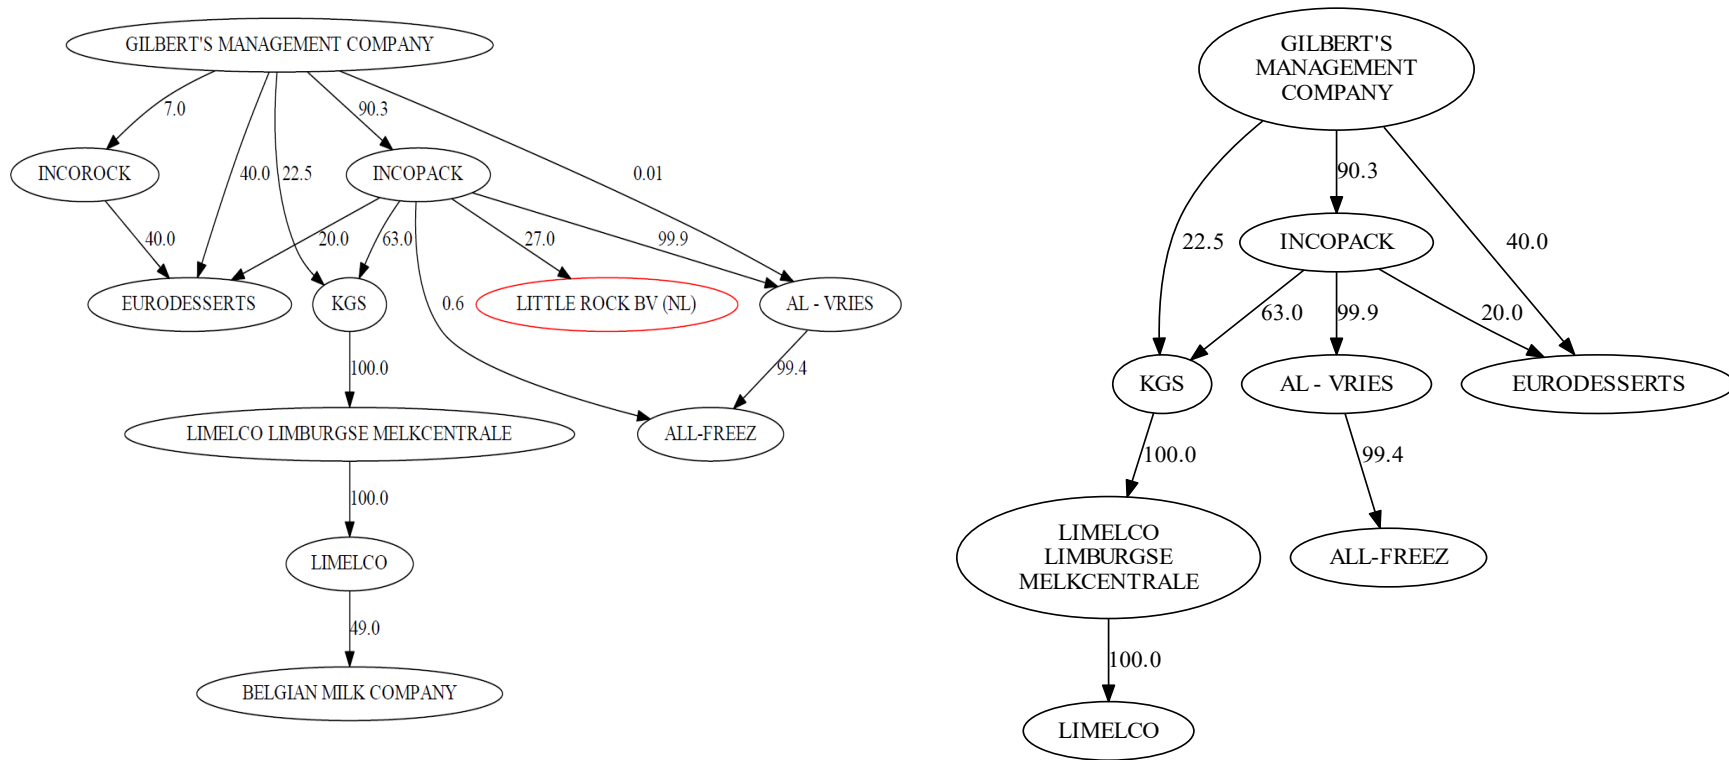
GILBERT'S MANAGEMENT COMPANY

7.0

90.3

0.01

40.0

22.5

INCOROCK

INCOPACK

40.0

20.0

63.0

27.0

99.9

EURODESSERTS

KGS

0.6

LITTLE ROCK BV (NL)

AL - VRIES

100.0

99.4

LIMELCO LIMBURGSE MELKCENTRALE

ALL-FREEZ

100.0

LIMELCO

49.0

BELGIAN MILK COMPANY

GILBERT'S MANAGEMENT COMPANY

90.3

22.5

40.0

INCOPACK

63.0

99.9

20.0

KGS

AL - VRIES

EURODESSERTS

100.0

99.4

LIMELCO LIMBURGSE MELKCENTRALE

ALL-FREEZ

100.0

LIMELCO